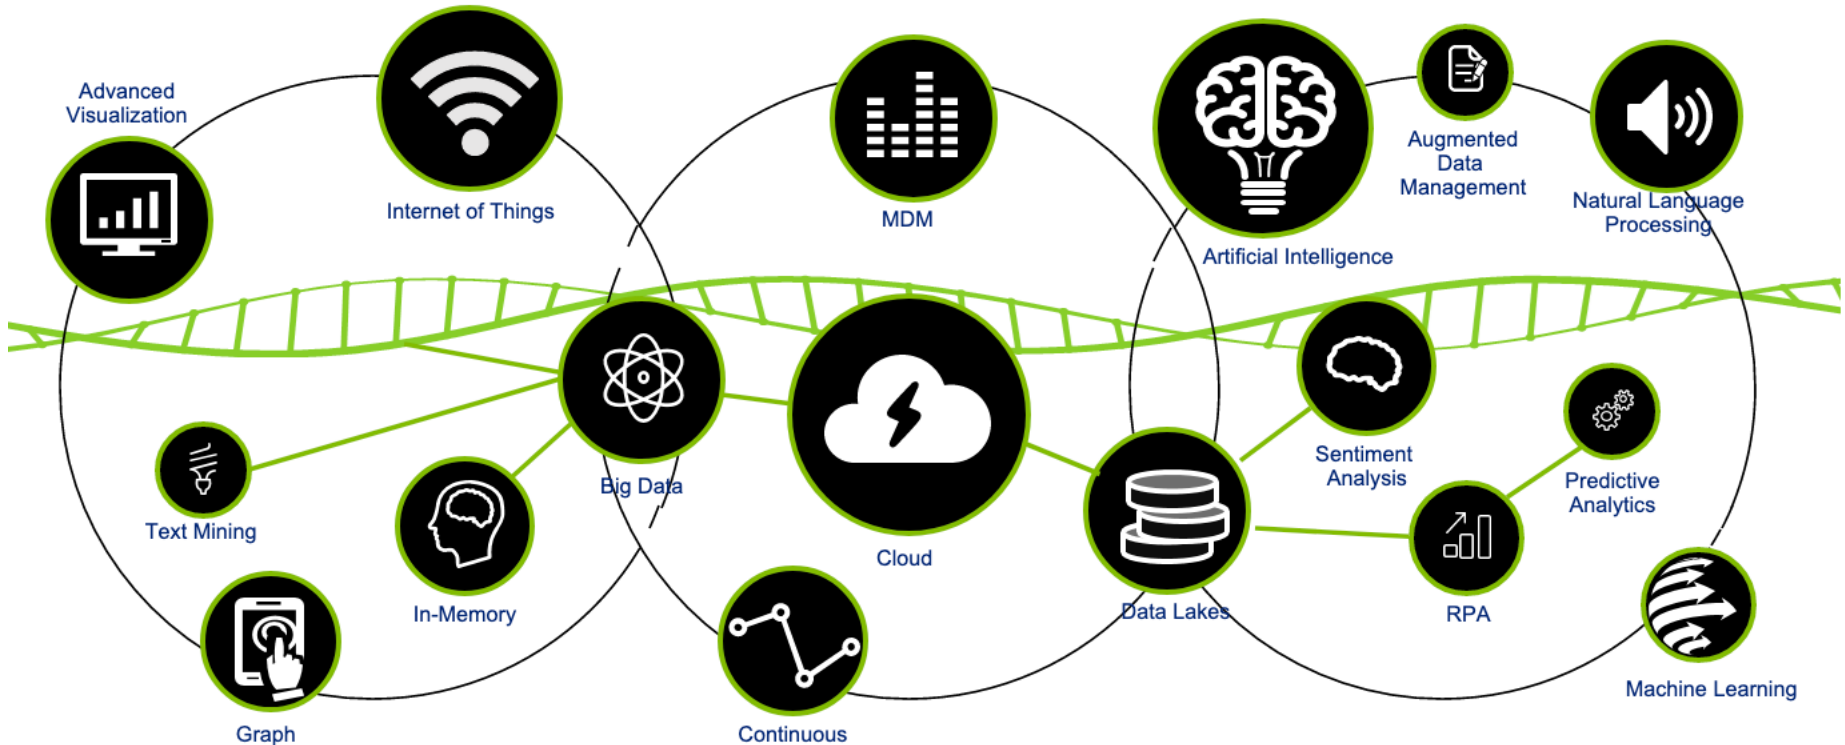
Advanced Visualization

Internet of Things

MDM

Artificial Intelligence

Augmented Data Management

Natural Language Processing

Text Mining

In-Memory

Big Data

Cloud

Sentiment Analysis

Predictive Analytics

Data Lakes

RPA

Graph

Continuous

Machine Learning